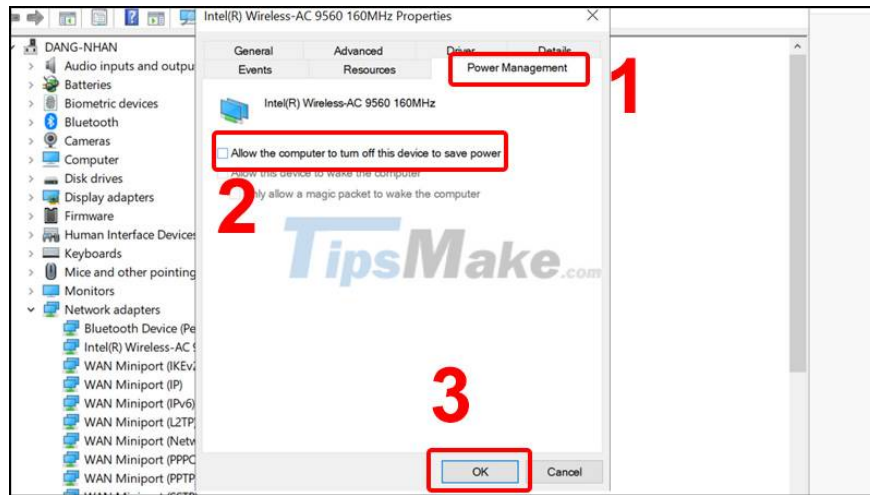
Intel(R) Wireless-AC 9560 160MHz Properties

DANG-NHAN
Audio inputs and outpu
Batteries
Biometric devices
Bluetooth
Cameras
Computer
Disk drives
Display adapters
Firmware
Human Interface Devices
Keyboards
Mice and other pointing
Monitors
Network adapters
Bluetooth Device (Pe
Intel(R) Wireless-AC
WAN Miniport (IKEv2
WAN Miniport (IP)
WAN Miniport (IPv6)
WAN Miniport (L2TP)
WAN Miniport (Netw
WAN Miniport (PPPO
WAN Miniport (PPTP

General
Advanced
Driver
Details
Events
Resources
Power Management

1

Intel(R) Wireless-AC 9560 160MHz

Allow the computer to turn off this device to save power
Allow this device to wake the computer
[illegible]ly allow a magic packet to wake the computer

2

TipsMake.com

3

OK
Cancel